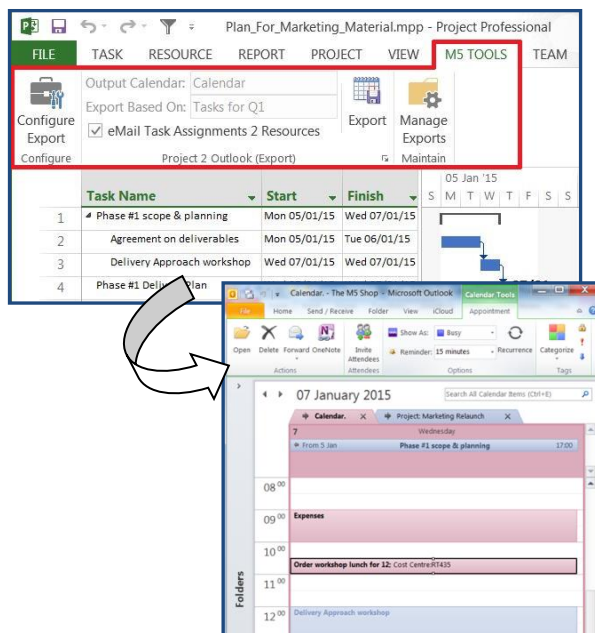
Plan_For_Marketing_Material.mpp - Project Professional

FILE TASK RESOURCE REPORT PROJECT VIEW M5 TOOLS TEAM

Configure Export
Configure

Output Calendar: Calendar
Export Based On: Tasks for Q1
eMail Task Assignments 2 Resources
Export
Project 2 Outlook (Export)

Manage Exports
Maintain

| | Task Name | Start | Finish |
|---|---|---|---|
| 1 | Phase #1 scope & planning | Mon 05/01/15 | Wed 07/01/15 |
| 2 | Agreement on deliverables | Mon 05/01/15 | Tue 06/01/15 |
| 3 | Delivery Approach workshop | Wed 07/01/15 | Wed 07/01/15 |
| 4 | Phase #1 Deliv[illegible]Plan | | |

05 Jan '15
S M T W T F S

Calendar. - The M5 Shop - Microsoft Outlook
Calendar Tools
File Home Send / Receive Folder View iCloud Appointment
Open Delete Forward OneNote
Actions
Invite Attendees
Attendees
Show As: Busy
Reminder: 15 minutes
Recurrence
Options
Categorize
Tags

07 January 2015
Search All Calendar Items (Ctrl+E)
Calendar. Project: Marketing Relaunch
7
Wednesday
From 5 Jan Phase #1 scope & planning 17:00
08 00
09 00 Expenses
10 00
Order workshop lunch for 12: Cost Centre:RT435
11 00
12 00 Delivery Approach workshop
Folders